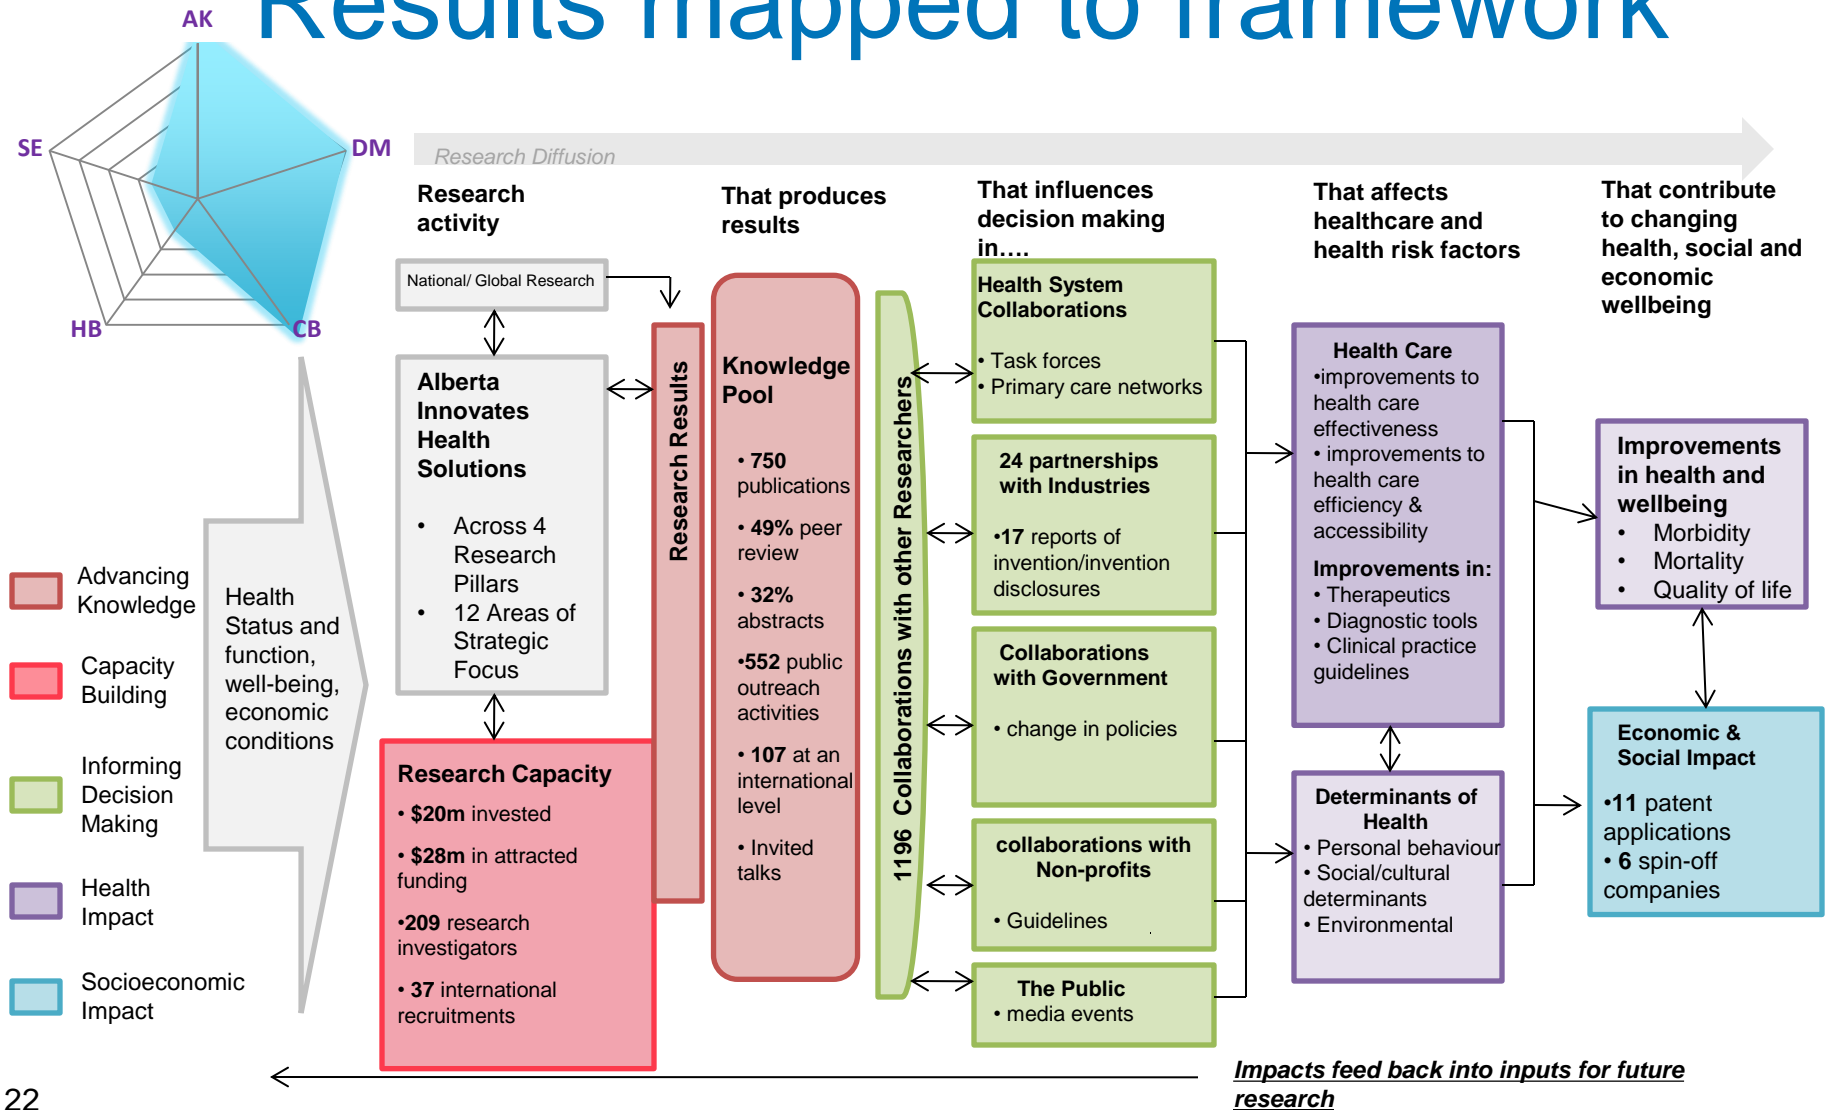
Results mapped to framework

AK
DM
CB
HB
SE

Research Diffusion

Research activity

That produces results

That influences decision making in….

That affects healthcare and health risk factors

That contribute to changing health, social and economic wellbeing

National/ Global Research

Alberta Innovates Health Solutions
• Across 4 Research Pillars
• 12 Areas of Strategic Focus

Research Results

Knowledge Pool
• 750 publications
• 49% peer review
• 32% abstracts
•552 public outreach activities
• 107 at an international level
• Invited talks

1196 Collaborations with other Researchers

Health System Collaborations
• Task forces
• Primary care networks

24 partnerships with Industries
•17 reports of invention/invention disclosures

Collaborations with Government
• change in policies

collaborations with Non-profits
• Guidelines

The Public
• media events

Health Care
•improvements to health care effectiveness
• improvements to health care efficiency & accessibility
Improvements in:
• Therapeutics
• Diagnostic tools
• Clinical practice guidelines

Determinants of Health
• Personal behaviour
• Social/cultural determinants
• Environmental

Improvements in health and wellbeing
• Morbidity
• Mortality
• Quality of life

Economic & Social Impact
•11 patent applications
• 6 spin-off companies

Research Capacity
• $20m invested
• $28m in attracted funding
•209 research investigators
• 37 international recruitments

Health Status and function, well-being, economic conditions

Advancing Knowledge
Capacity Building
Informing Decision Making
Health Impact
Socioeconomic Impact

Impacts feed back into inputs for future research

22